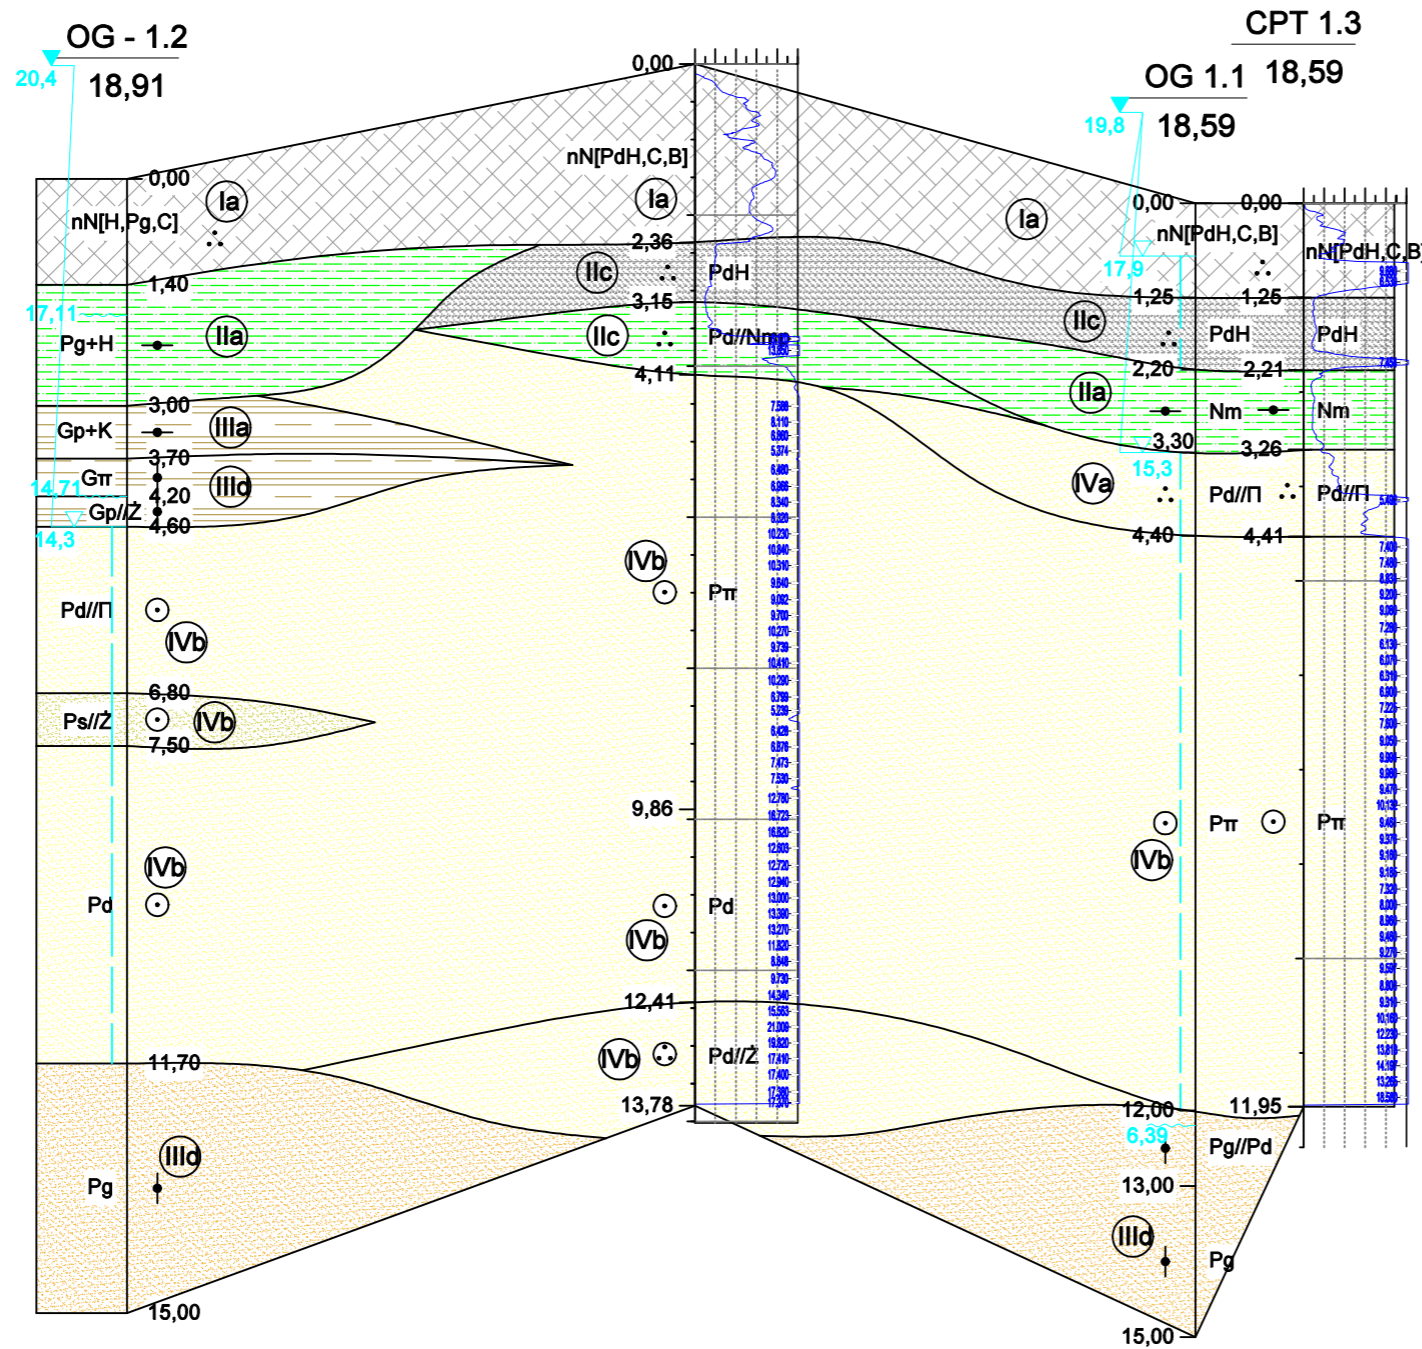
OG - 1.2
20,4
18,91
CPT 1.3
18,59
OG 1.1
18,59
19,8
0,00
nN[H,Pg,C]
Ia
1,40
17,11
Pg+H
IIa
3,00
Gp+K
IIIa
3,70
Gπ
14,71
4,20
IIId
Gp//Ż
4,60
14,3
Pd//Π
IVb
6,80
Ps//Ż
IVb
7,50
IVb
Pd
11,70
IIId
Pg
15,00
0,00
nN[PdH,C,B]
Ia
2,36
IIc
PdH
3,15
IIc
Pd//Nmp
4,11
IVb
Pπ
9,86
Pd
IVb
12,41
IVb
Pd//Ż
13,78
Ia
0,00
nN[PdH,C,B]
17,9
1,25
IIc
PdH
2,20
IIa
Nm
3,30
15,3
IVa
Pd//Π
4,40
Pπ
IVb
12,00
6,39
Pg//Pd
13,00
IIId
Pg
15,00
0,00
nN[PdH,C,B]
1,25
PdH
2,21
Nm
3,26
Pd//Π
4,41
Pπ
11,95